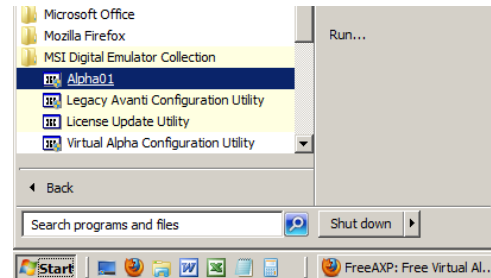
Microsoft Office
Mozilla Firefox
MSI Digital Emulator Collection
Alpha01
Legacy Avanti Configuration Utility
License Update Utility
Virtual Alpha Configuration Utility
Run...
Back
Search programs and files
Shut down
Start
FreeAXP: Free Virtual Al...